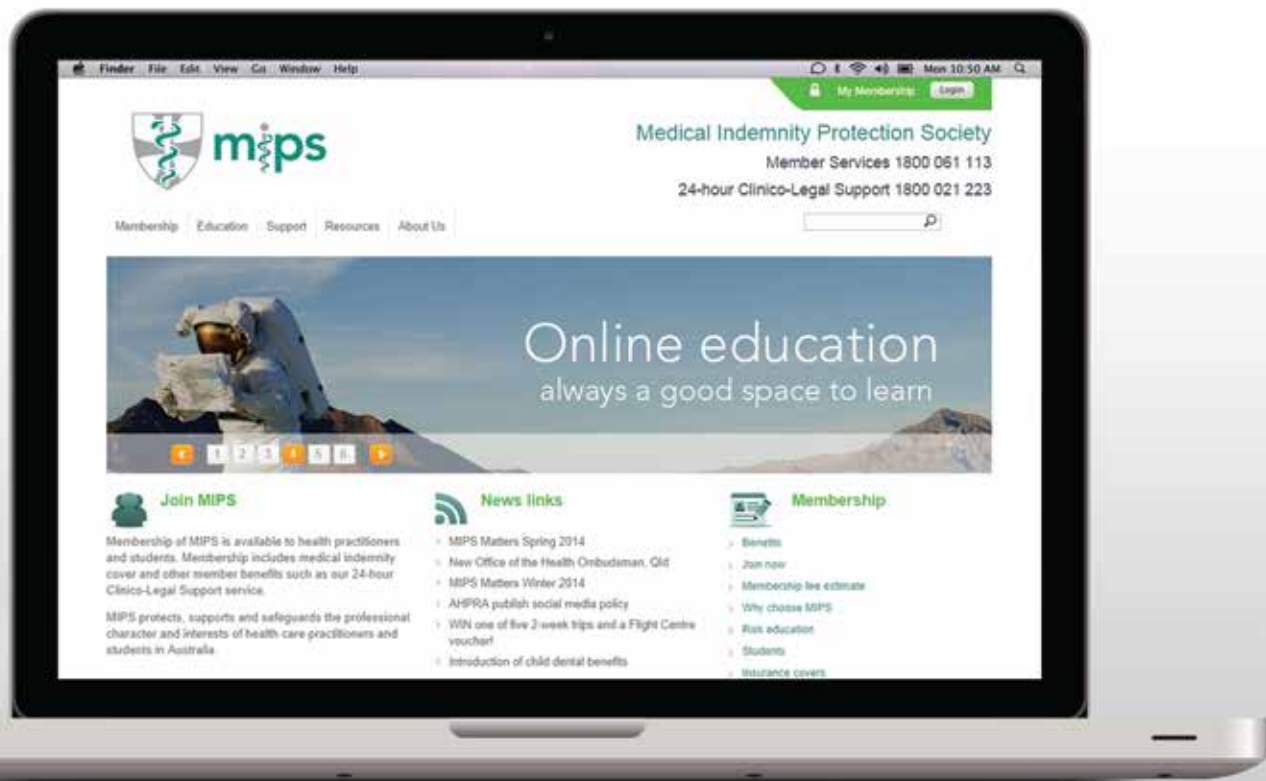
Finder File Edit View Go Window Help

Mon 10:50 AM

My Membership Login

mips

Medical Indemnity Protection Society

Member Services 1800 061 113

24-hour Clinico-Legal Support 1800 021 223

Membership Education Support Resources About Us

Online education

always a good space to learn

1 2 3 4 5 6

Join MIPS

Membership of MIPS is available to health practitioners and students. Membership includes medical indemnity cover and other member benefits such as our 24-hour Clinico-Legal Support service.

MIPS protects, supports and safeguards the professional character and interests of health care practitioners and students in Australia.

News links

MIPS Matters Spring 2014

New Office of the Health Ombudsman, Qld

MIPS Matters Winter 2014

AHPRA publish social media policy

WIN one of five 2-week trips and a Flight Centre voucher!

Introduction of child dental benefits

Membership

Benefits

Join now

Membership fee estimate

Why choose MIPS

Risk education

Students

Insurance covers